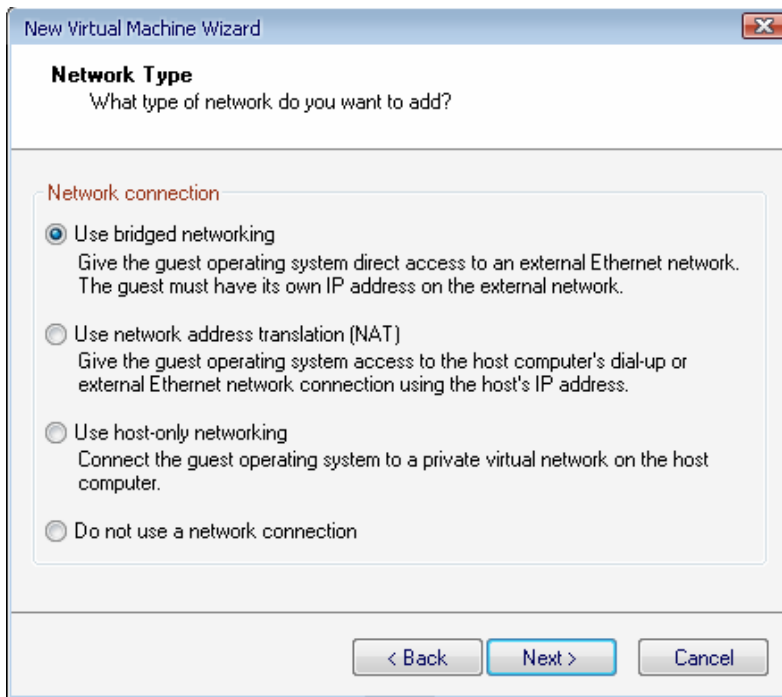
New Virtual Machine Wizard

Network Type
What type of network do you want to add?

Network connection

Use bridged networking
Give the guest operating system direct access to an external Ethernet network. The guest must have its own IP address on the external network.

Use network address translation (NAT)
Give the guest operating system access to the host computer's dial-up or external Ethernet network connection using the host's IP address.

Use host-only networking
Connect the guest operating system to a private virtual network on the host computer.

Do not use a network connection

< Back
Next >
Cancel